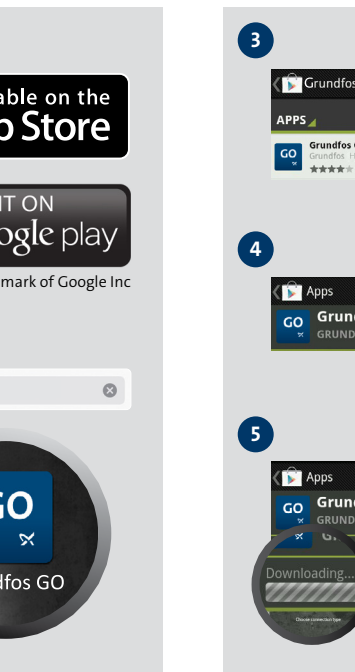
able on the
p Store

IT ON
ogle play

mark of Google Inc

GO
dfos GO

3

Grundfos

APPS

GO

Grundfos
Grundfos

4

Apps

GO

Grun
GRUND

5

Apps

GO

Grun
GRUND

Downloading...

Choose connection type